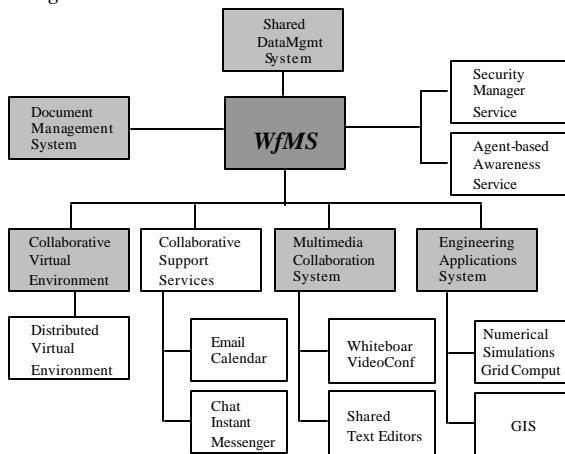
Shared DataMgmt System

Document Management System

WfMS

Security Manager Service

Agent-based Awareness Service

Collaborative Virtual Environment

Collaborative Support Services

Multimedia Collaboration System

Engineering Applications System

Distributed Virtual Environment

Email Calendar

Chat Instant Messenger

Whiteboar VideoConf

Shared Text Editors

Numerical Simulations Grid Comput

GIS